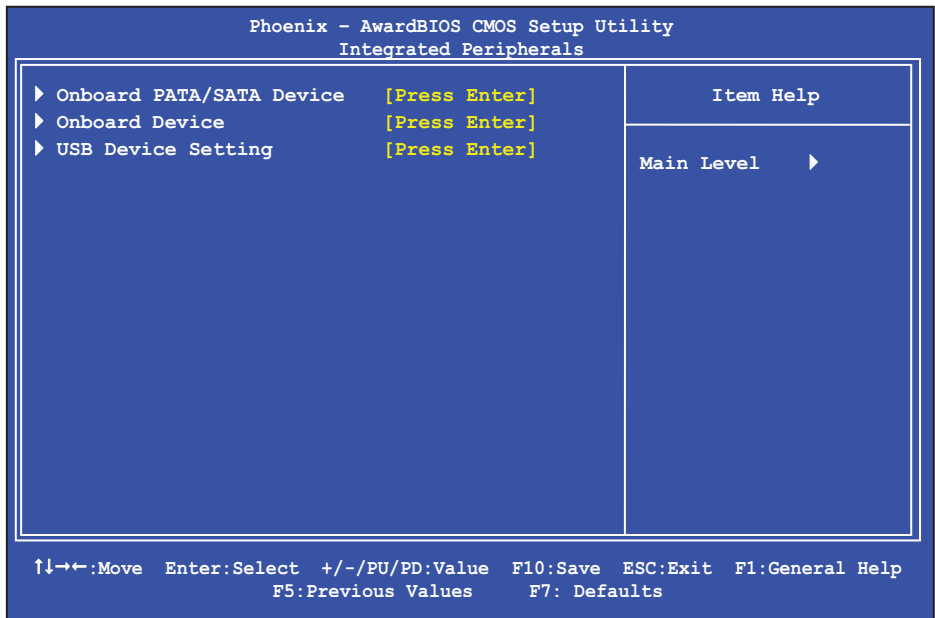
Phoenix – AwardBIOS CMOS Setup Utility
Integrated Peripherals

▶ Onboard PATA/SATA Device [Press Enter]
▶ Onboard Device [Press Enter]
▶ USB Device Setting [Press Enter]

Item Help

Main Level ▶

↑↓→←:Move Enter:Select +/-/PU/PD:Value F10:Save ESC:Exit F1:General Help
F5:Previous Values F7: Defaults